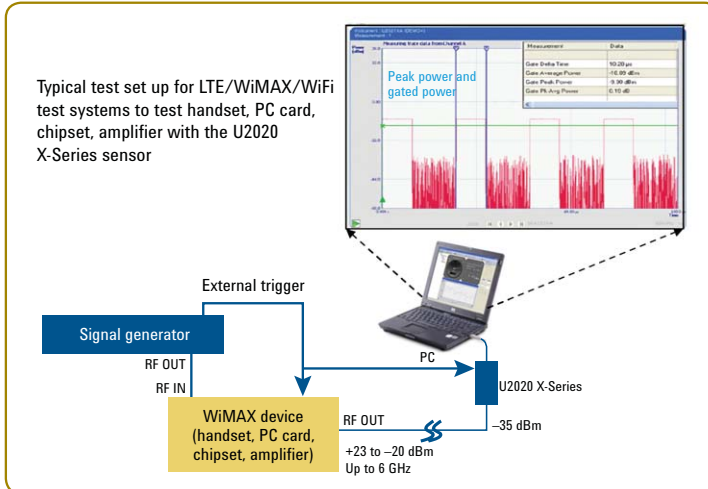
Typical test set up for LTE/WiMAX/WiFi test systems to test handset, PC card, chipset, amplifier with the U2020 X-Series sensor

Peak power and gated power

| Measurement | Data |
|---|---|
| Gate Delta Time | 10.20 µs |
| Gate Average Power | -16.85 dBm |
| Gate Peak Power | -9.90 dBm |
| Gate Pk-Avg Power | 6.10 dB |

External trigger

Signal generator

RF OUT

RF IN

PC

U2020 X-Series

WiMAX device (handset, PC card, chipset, amplifier)

RF OUT

–35 dBm

+23 to –20 dBm
Up to 6 GHz